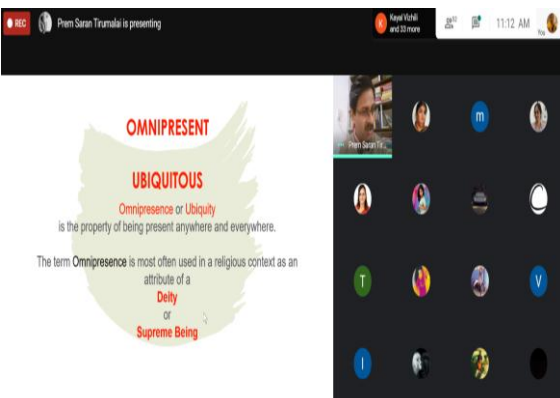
REC Prem Saran Tirumalai is presenting

K Kayal Vizhili and 33 more

11:12 AM

You

OMNIPRESENT

UBIQUITOUS

Omnipresence or Ubiquity is the property of being present anywhere and everywhere.

The term Omnipresence is most often used in a religious context as an attribute of a

Deity

or

Supreme Being

Prem Saran Tir...

m

T

V

I